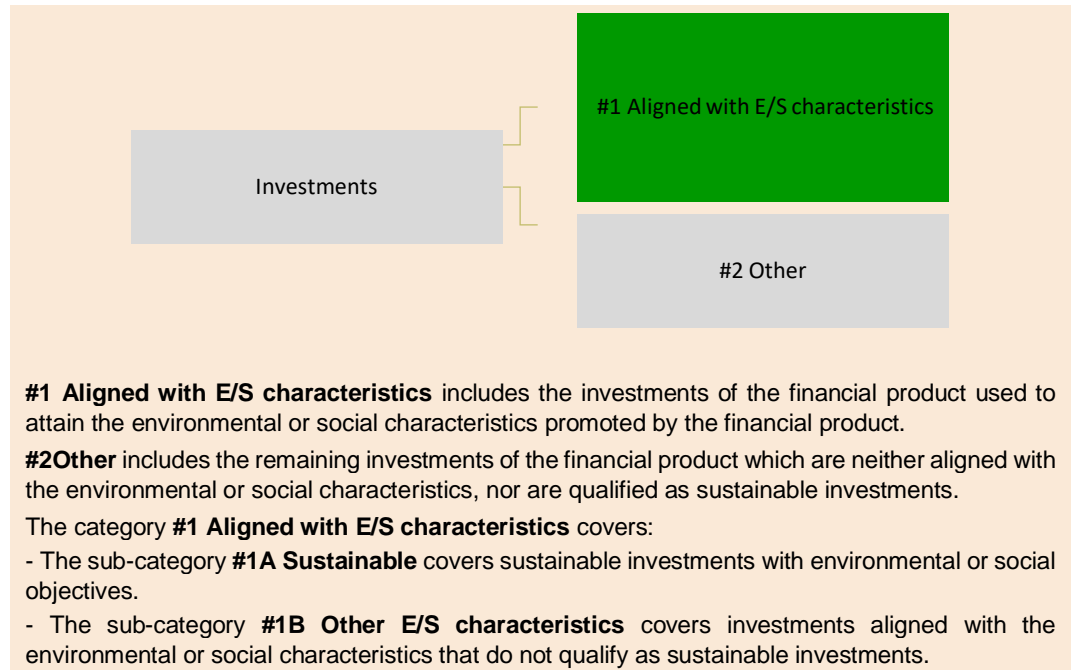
Investments

#1 Aligned with E/S characteristics

#2 Other

**#1 Aligned with E/S characteristics** includes the investments of the financial product used to attain the environmental or social characteristics promoted by the financial product.

**#2Other** includes the remaining investments of the financial product which are neither aligned with the environmental or social characteristics, nor are qualified as sustainable investments.

The category **#1 Aligned with E/S characteristics** covers:

- The sub-category **#1A Sustainable** covers sustainable investments with environmental or social objectives.

- The sub-category **#1B Other E/S characteristics** covers investments aligned with the environmental or social characteristics that do not qualify as sustainable investments.